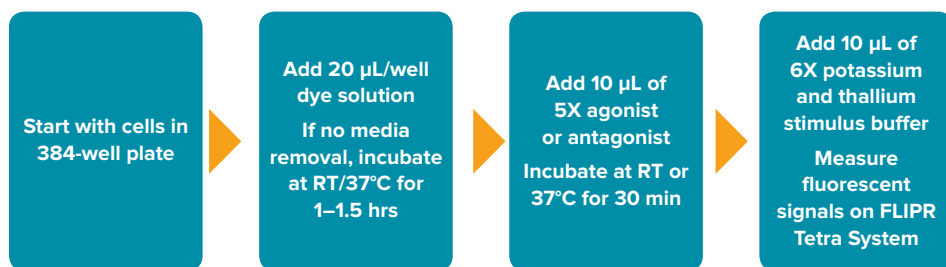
Start with cells in 384-well plate

Add 20 µL/well dye solution

If no media removal, incubate at RT/37°C for 1–1.5 hrs

Add 10 µL of 5X agonist or antagonist

Incubate at RT or 37°C for 30 min

Add 10 µL of 6X potassium and thallium stimulus buffer

Measure fluorescent signals on FLIPR Tetra System